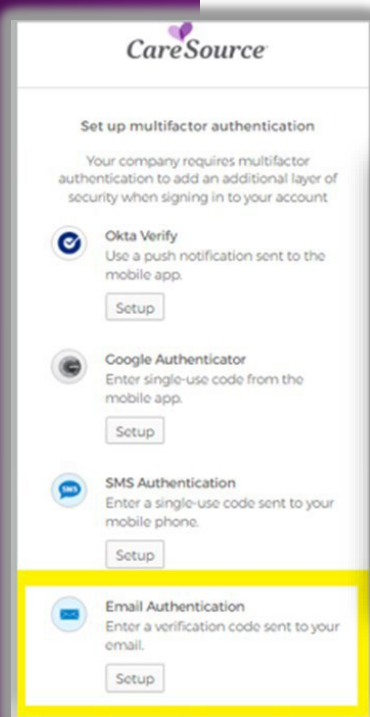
CareSource

Set up multifactor authentication

Your company requires multifactor authentication to add an additional layer of security when signing in to your account

Okta Verify
Use a push notification sent to the mobile app.
Setup

Google Authenticator
Enter single-use code from the mobile app.
Setup

SMS
SMS Authentication
Enter a single-use code sent to your mobile phone.
Setup

Email Authentication
Enter a verification code sent to your email.
Setup